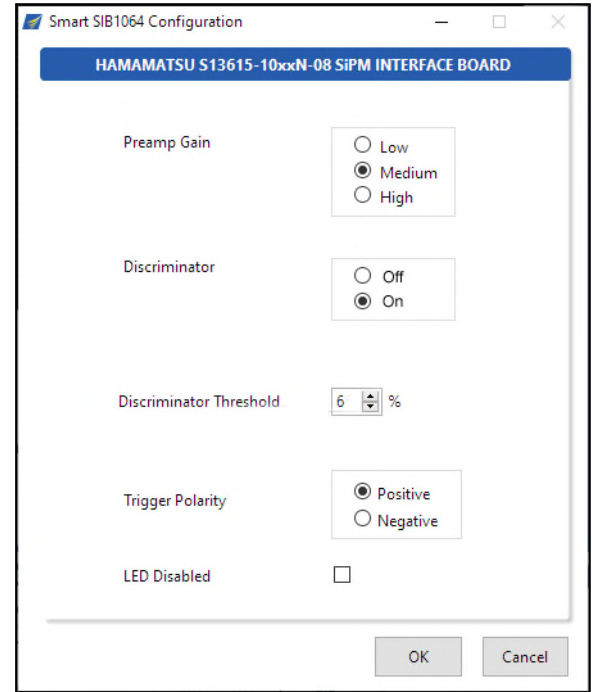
Smart SIB1064 Configuration

HAMAMATSU S13615-10xxN-08 SiPM INTERFACE BOARD

Preamp Gain

Low
Medium
High

Discriminator

Off
On

Discriminator Threshold 6 %

Trigger Polarity

Positive
Negative

LED Disabled

OK

Cancel